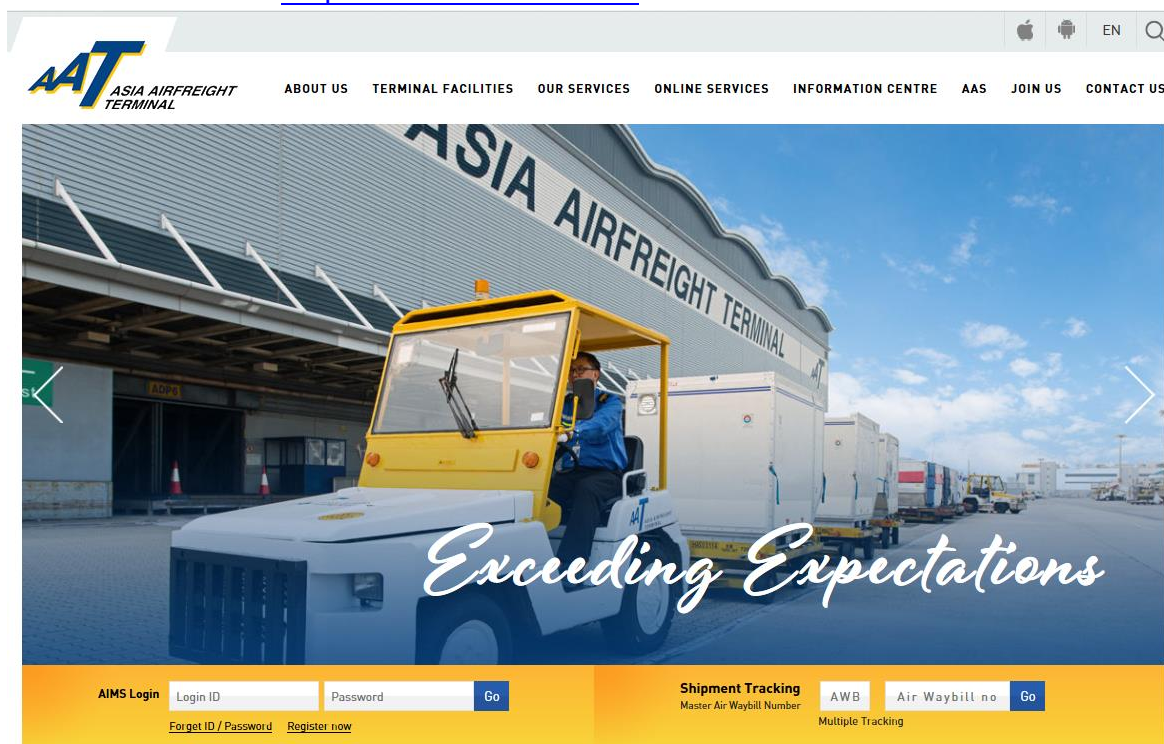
EN

AAT ASIA AIRFREIGHT TERMINAL

ABOUT US TERMINAL FACILITIES OUR SERVICES ONLINE SERVICES INFORMATION CENTRE AAS JOIN US CONTACT US

ASIA AIRFREIGHT TERMINAL

AAT

Exceeding Expectations

AIMS Login Login ID Password Go

Forget ID / Password Register now

Shipment Tracking
Master Air Waybill Number
AWB Air Waybill no Go
Multiple Tracking